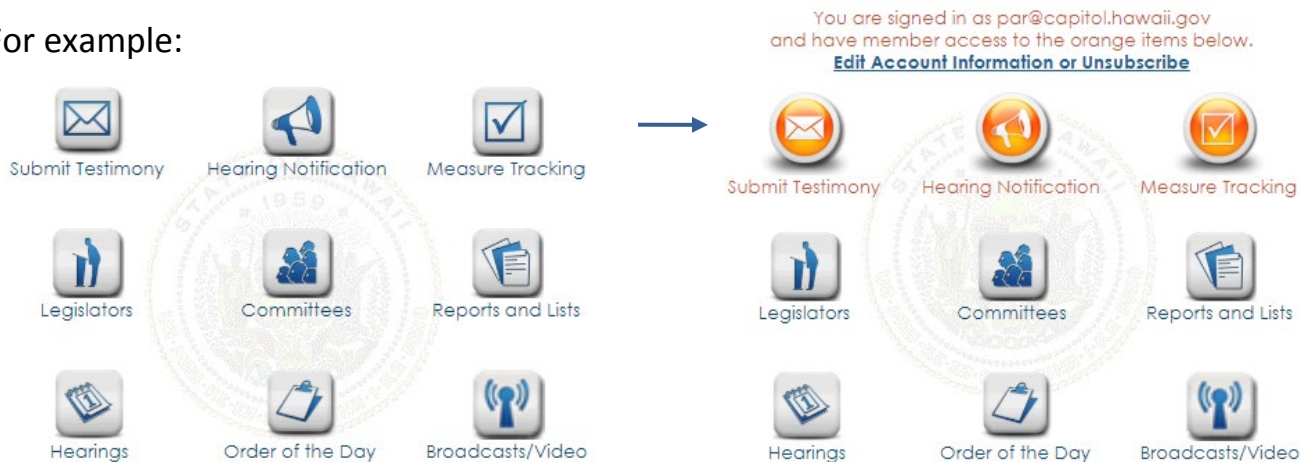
or example:

Submit Testimony
Hearing Notification
Measure Tracking
Legislators
Committees
Reports and Lists
Hearings
Order of the Day
Broadcasts/Video

You are signed in as par@capitol.hawaii.gov and have member access to the orange items below.
Edit Account Information or Unsubscribe

Submit Testimony
Hearing Notification
Measure Tracking
Legislators
Committees
Reports and Lists
Hearings
Order of the Day
Broadcasts/Video